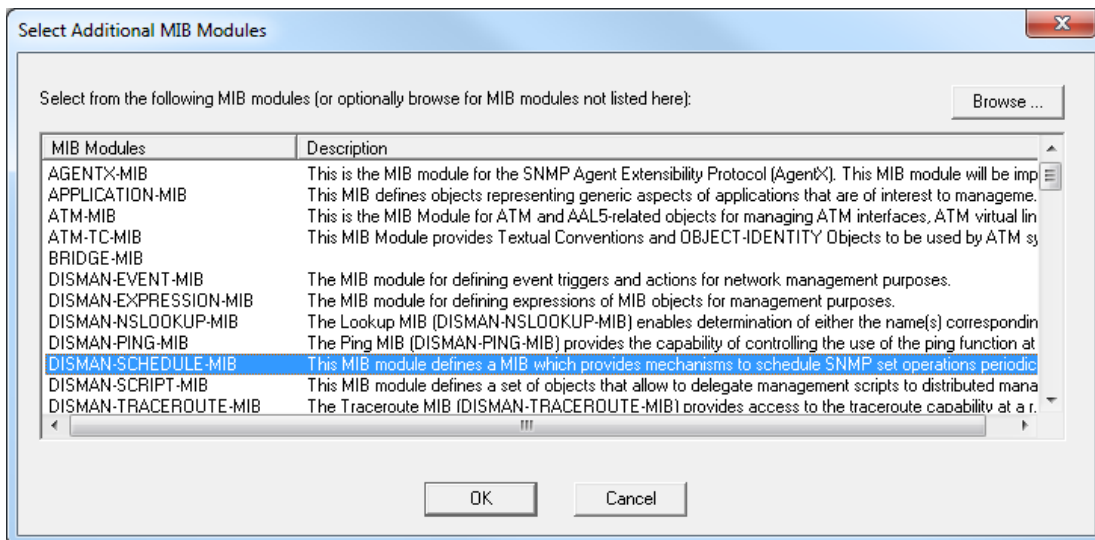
Select Additional MIB Modules

Select from the following MIB modules (or optionally browse for MIB modules not listed here):

Browse ...

| MIB Modules | Description |
|---|---|
| AGENTX-MIB | This is the MIB module for the SNMP Agent Extensibility Protocol (AgentX). This MIB module will be imp |
| APPLICATION-MIB | This MIB defines objects representing generic aspects of applications that are of interest to manageme |
| ATM-MIB | This is the MIB Module for ATM and AAL5-related objects for managing ATM interfaces, ATM virtual lin |
| ATM-TC-MIB | This MIB Module provides Textual Conventions and OBJECT-IDENTITY Objects to be used by ATM sy |
| BRIDGE-MIB | |
| DISMAN-EVENT-MIB | The MIB module for defining event triggers and actions for network management purposes. |
| DISMAN-EXPRESSION-MIB | The MIB module for defining expressions of MIB objects for management purposes. |
| DISMAN-NSLOOKUP-MIB | The Lookup MIB (DISMAN-NSLOOKUP-MIB) enables determination of either the name(s) correspondin |
| DISMAN-PING-MIB | The Ping MIB (DISMAN-PING-MIB) provides the capability of controlling the use of the ping function at |
| DISMAN-SCHEDULE-MIB | This MIB module defines a MIB which provides mechanisms to schedule SNMP set operations periodic |
| DISMAN-SCRIPT-MIB | This MIB module defines a set of objects that allow to delegate management scripts to distributed mana |
| DISMAN-TRACEROUTE-MIB | The Traceroute MIB (DISMAN-TRACEROUTE-MIB) provides access to the traceroute capability at a r |

OK

Cancel